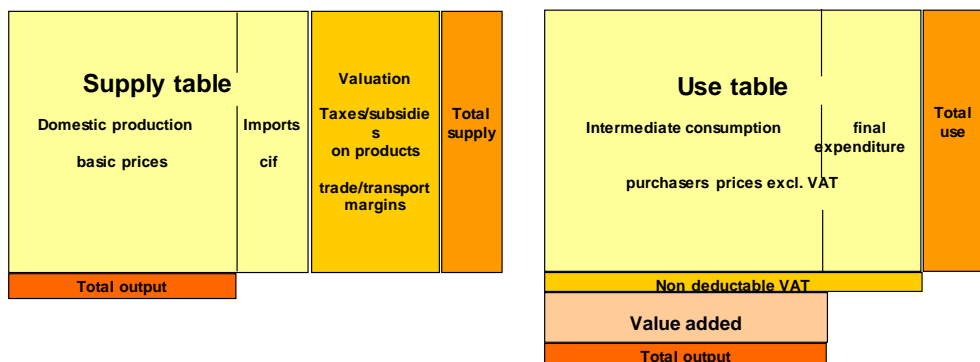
Supply table

Domestic production

basic prices

Imports

cif

Valuation

Taxes/subsidies on products

trade/transport margins

Total supply

Total output

Use table

Intermediate consumption

final expenditure

purchasers prices excl. VAT

Total use

Non deductable VAT

Value added

Total output